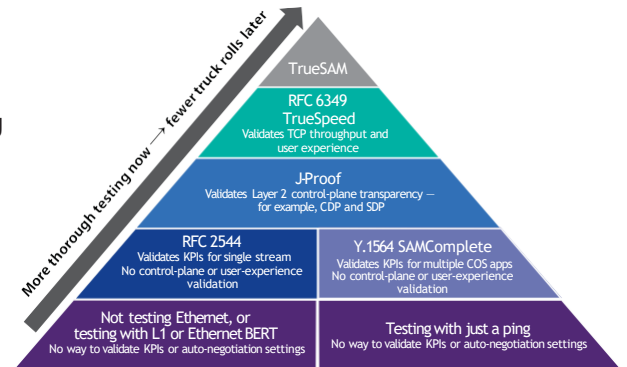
More thorough testing now ⟶ fewer truck rolls later

TrueSAM

RFC 6349
TrueSpeed
Validates TCP throughput and user experience

J-Proof
Validates Layer 2 control-plane transparency — for example, CDP and SDP

RFC 2544
Validates KPIs for single stream
No control-plane or user-experience validation

Y.1564 SAMComplete
Validates KPIs for multiple COS apps
No control-plane or user-experience validation

Not testing Ethernet, or testing with L1 or Ethernet BERT
No way to validate KPIs or auto-negotiation settings

Testing with just a ping
No way to validate KPIs or auto-negotiation settings